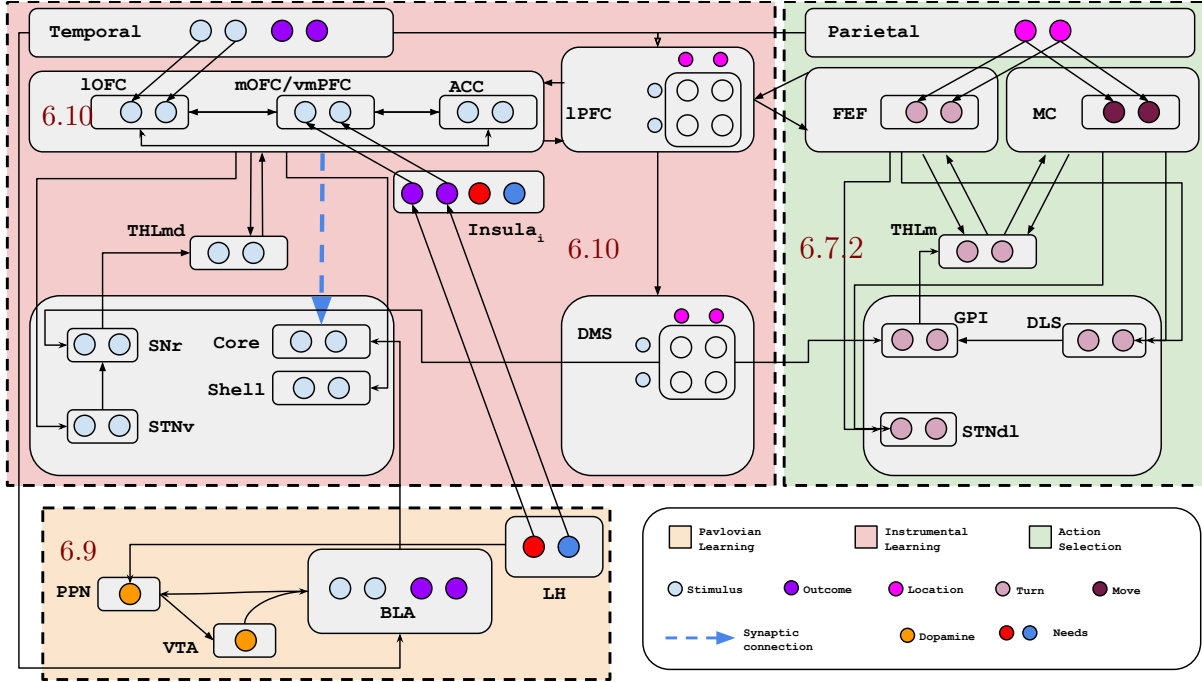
Temporal

Parietal

lOFC

mOFC/vmPFC

ACC

6.10

lPFC

FEF

MC

Insula$_i$

THLmd

6.10

THLm

6.7.2

SNr

Core

Shell

STNv

DMS

GPI

DLS

STNdl

6.9

LH

PPN

VTA

BLA

Pavlovian Learning

Instrumental Learning

Action Selection

Stimulus

Outcome

Location

Turn

Move

Synaptic connection

Dopamine

Needs